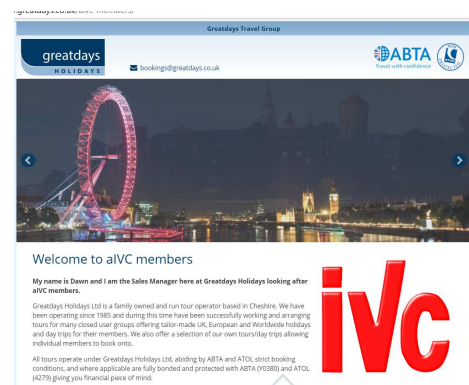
greatdays.co.uk/aivc-members/

Greatdays Travel Group

greatdays
HOLIDAYS

bookings@greatdays.co.uk

ABTA
Travel with confidence

Welcome to aIVC members

My name is Dawn and I am the Sales Manager here at Greatdays Holidays looking after aIVC members.

Greatdays Holidays Ltd is a family owned and run tour operator based in Cheshire. We have been operating since 1985 and during this time have been successfully working and arranging tours for many closed user groups offering tailor-made UK, European and Worldwide holidays and day trips for their members. We also offer a selection of our own tours/day trips allowing individual members to book onto.

All tours operate under Greatdays Holidays Ltd, abiding by ABTA and ATOL strict booking conditions, and where applicable are fully bonded and protected with ABTA (Y0380) and ATOL (4279) giving you financial piece of mind.

iVC